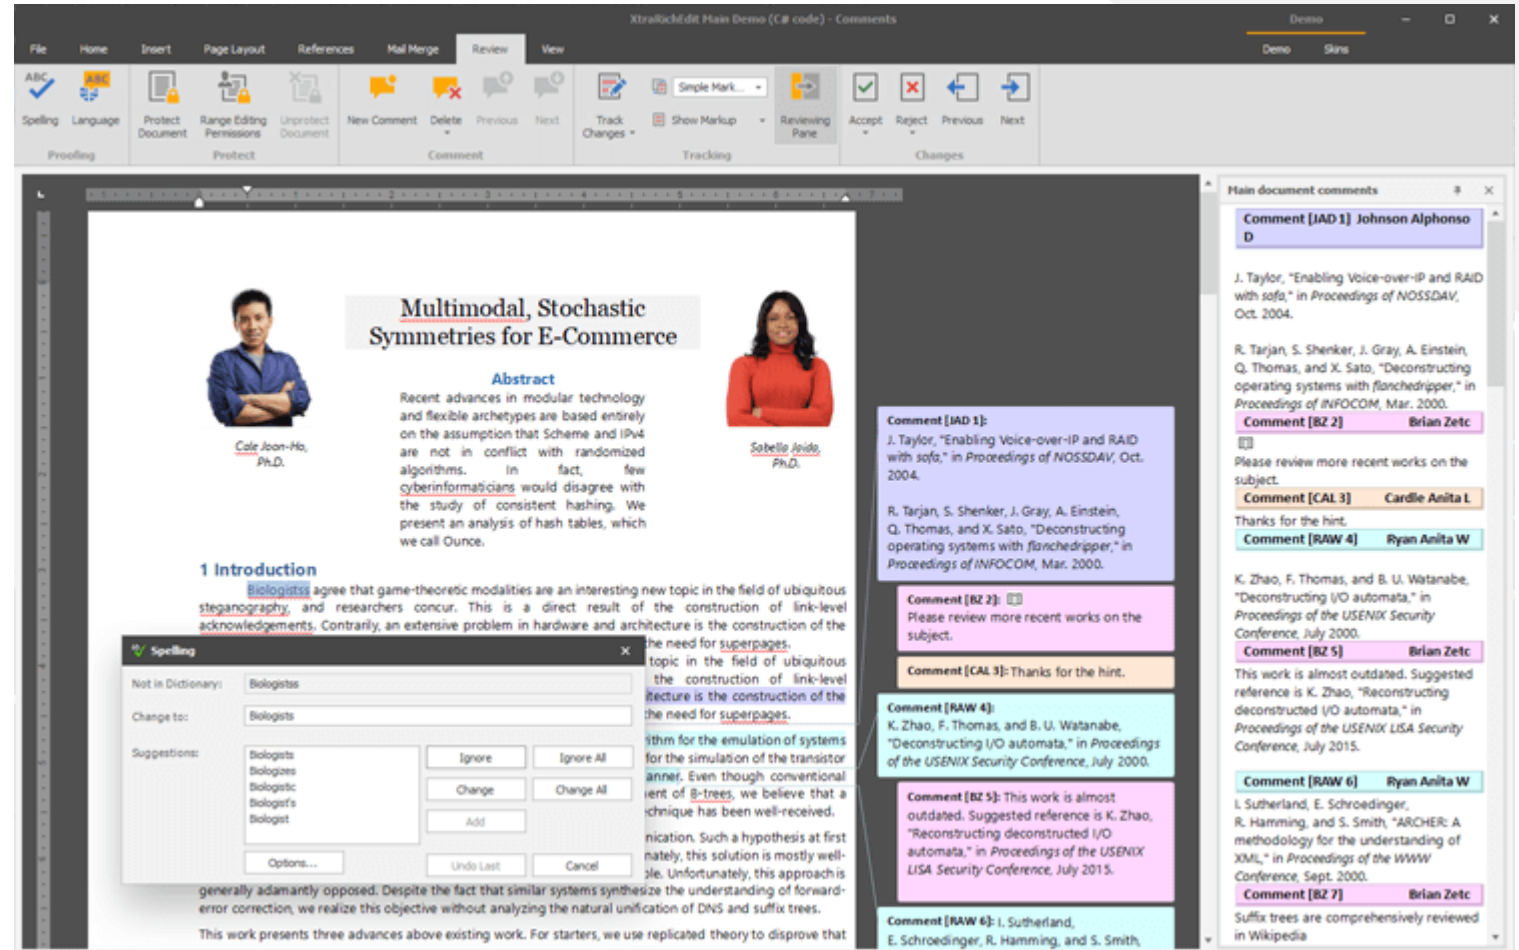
XtraRichEdit Main Demo (C# code) - Comments

Demo

File Home Insert Page Layout References Mail Merge Review View

Demo Skins

Spelling Language
Proofing

Protect Document Range Editing Permissions Unprotect Document
Protect

New Comment Delete Previous Next
Comment

Track Changes Simple Mark... Show Markup Reviewing Pane
Tracking

Accept Reject Previous Next
Changes

Multimodal, Stochastic Symmetries for E-Commerce

Abstract

Recent advances in modular technology and flexible archetypes are based entirely on the assumption that Scheme and IPv4 are not in conflict with randomized algorithms. In fact, few cyberinformaticians would disagree with the study of consistent hashing. We present an analysis of hash tables, which we call Ounce.

Cale Joon-Ho, Ph.D.

Sabelle Jeido, Ph.D.

1 Introduction

Biologistss agree that game-theoretic modalities are an interesting new topic in the field of ubiquitous steganography, and researchers concur. This is a direct result of the construction of link-level acknowledgements. Contrarily, an extensive problem in hardware and architecture is the construction of the he need for superpages.
topic in the field of ubiquitous the construction of link-level itecture is the construction of the he need for superpages.

ithm for the emulation of systems for the simulation of the transistor anner. Even though conventional ent of B-trees, we believe that a chnique has been well-received.

nication. Such a hypothesis at first nately, this solution is mostly well-ble. Unfortunately, this approach is generally adamantly opposed. Despite the fact that similar systems synthesize the understanding of forward-error correction, we realize this objective without analyzing the natural unification of DNS and suffix trees.

This work presents three advances above existing work. For starters, we use replicated theory to disprove that

Spelling
Not in Dictionary: Biologists
Change to: Biologists
Suggestions: Biologists Biologies Biologic Biologist's Biologist
Ignore Ignore All
Change Change All
Add
Options... Undo Last Cancel

Comment [JAD 1]: J. Taylor, "Enabling Voice-over-IP and RAID with sofa," in Proceedings of NOSSDAV, Oct. 2004.

R. Tarjan, S. Shenker, J. Gray, A. Einstein, Q. Thomas, and X. Sato, "Deconstructing operating systems with flanchedripper," in Proceedings of INFOCOM, Mar. 2000.

Comment [BZ 2]: Please review more recent works on the subject.

Comment [CAL 3]: Thanks for the hint.

Comment [RAW 4]: K. Zhao, F. Thomas, and B. U. Watanabe, "Deconstructing I/O automata," in Proceedings of the USENIX Security Conference, July 2000.

Comment [BZ 5]: This work is almost outdated. Suggested reference is K. Zhao, "Reconstructing deconstructed I/O automata," in Proceedings of the USENIX LISA Security Conference, July 2015.

Comment [RAW 6]: I. Sutherland, E. Schroedinger, R. Hamming, and S. Smith,

Main document comments

Comment [JAD 1] Johnson Alphonso D

J. Taylor, "Enabling Voice-over-IP and RAID with sofa," in Proceedings of NOSSDAV, Oct. 2004.

R. Tarjan, S. Shenker, J. Gray, A. Einstein, Q. Thomas, and X. Sato, "Deconstructing operating systems with flanchedripper," in Proceedings of INFOCOM, Mar. 2000.

Comment [BZ 2] Brian Zetc

Please review more recent works on the subject.

Comment [CAL 3] Cardle Anita L

Thanks for the hint.

Comment [RAW 4] Ryan Anita W

K. Zhao, F. Thomas, and B. U. Watanabe, "Deconstructing I/O automata," in Proceedings of the USENIX Security Conference, July 2000.

Comment [BZ 5] Brian Zetc

This work is almost outdated. Suggested reference is K. Zhao, "Reconstructing deconstructed I/O automata," in Proceedings of the USENIX LISA Security Conference, July 2015.

Comment [RAW 6] Ryan Anita W

I. Sutherland, E. Schroedinger, R. Hamming, and S. Smith, "ARCHER: A methodology for the understanding of XML," in Proceedings of the WWW Conference, Sept. 2000.

Comment [BZ 7] Brian Zetc

Suffix trees are comprehensively reviewed in Wikipedia